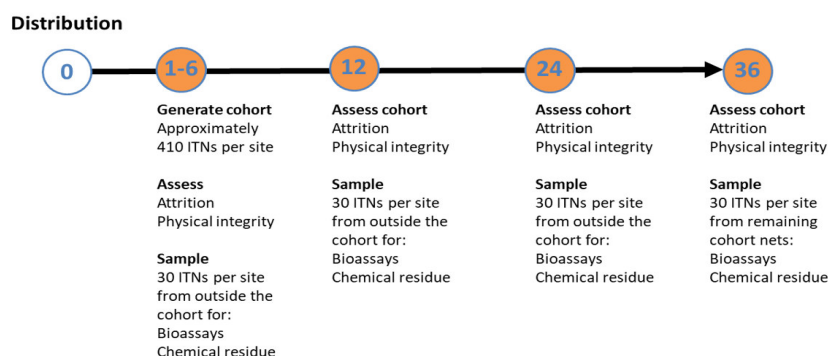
Distribution

0

1-6

Generate cohort
Approximately 410 ITNs per site

Assess
Attrition
Physical integrity

Sample
30 ITNs per site from outside the cohort for:
Bioassays
Chemical residue

12

Assess cohort
Attrition
Physical integrity

Sample
30 ITNs per site from outside the cohort for:
Bioassays
Chemical residue

24

Assess cohort
Attrition
Physical integrity

Sample
30 ITNs per site from outside the cohort for:
Bioassays
Chemical residue

36

Assess cohort
Attrition
Physical integrity

Sample
30 ITNs per site from remaining cohort nets:
Bioassays
Chemical residue